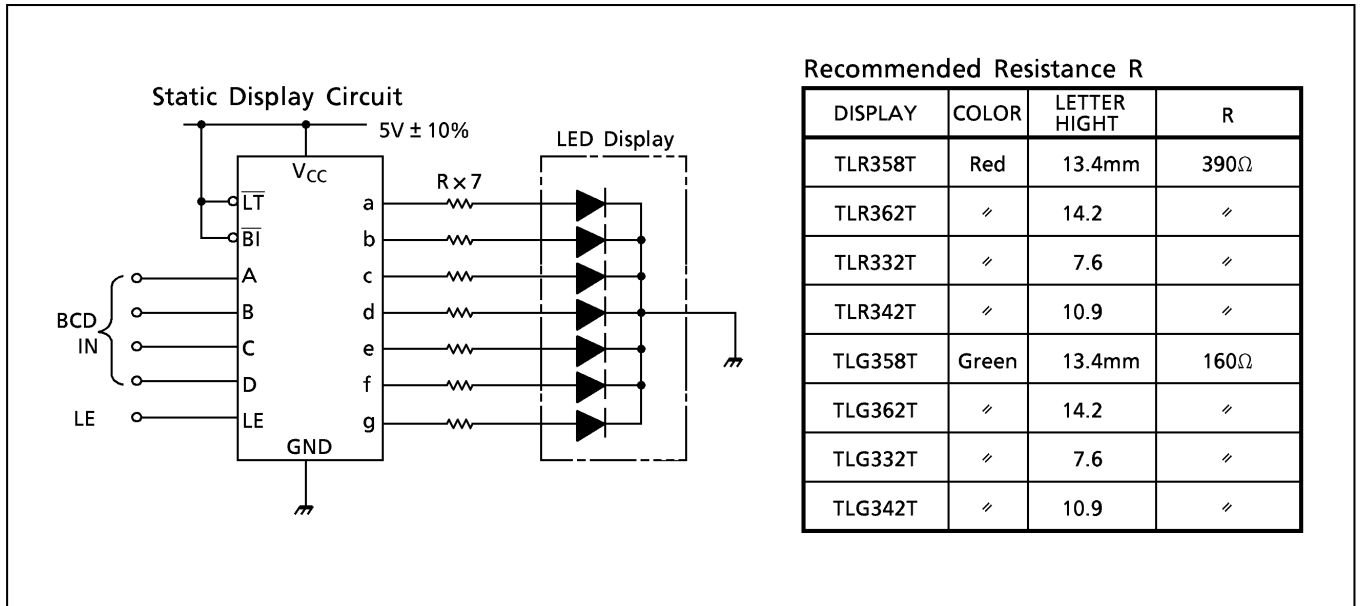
Static Display Circuit

5V ± 10%

$V_{CC}$

$\overline{LT}$

$\overline{BI}$

A

B

C

D

LE

GND

a

b

c

d

e

f

g

R × 7

LED Display

BCD IN

LE

Recommended Resistance R

| DISPLAY | COLOR | LETTER HIGHT | R |
|---|---|---|---|
| TLR358T | Red | 13.4mm | 390Ω |
| TLR362T | 〃 | 14.2 | 〃 |
| TLR332T | 〃 | 7.6 | 〃 |
| TLR342T | 〃 | 10.9 | 〃 |
| TLG358T | Green | 13.4mm | 160Ω |
| TLG362T | 〃 | 14.2 | 〃 |
| TLG332T | 〃 | 7.6 | 〃 |
| TLG342T | 〃 | 10.9 | 〃 |